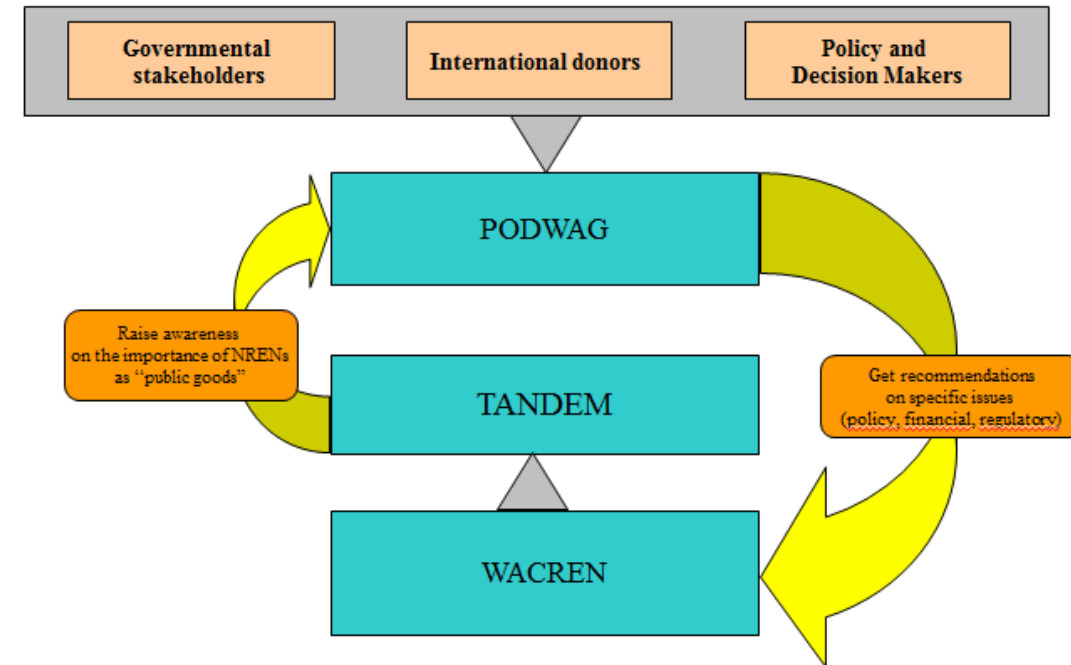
Governmental stakeholders

International donors

Policy and Decision Makers

PODWAG

Raise awareness on the importance of NRENs as "public goods"

TANDEM

Get recommendations on specific issues (policy, financial, regulatory)

WACREN